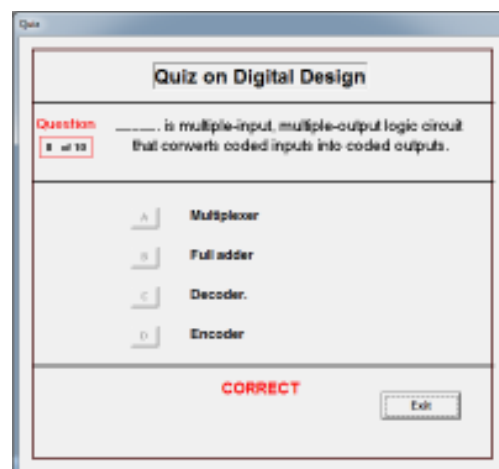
Quiz

Quiz on Digital Design

Question
8 of 10

______. is multiple-input, multiple-output logic circuit that converts coded inputs into coded outputs.

A Multiplexer

B Full adder

C Decoder.

D Encoder

CORRECT

Exit